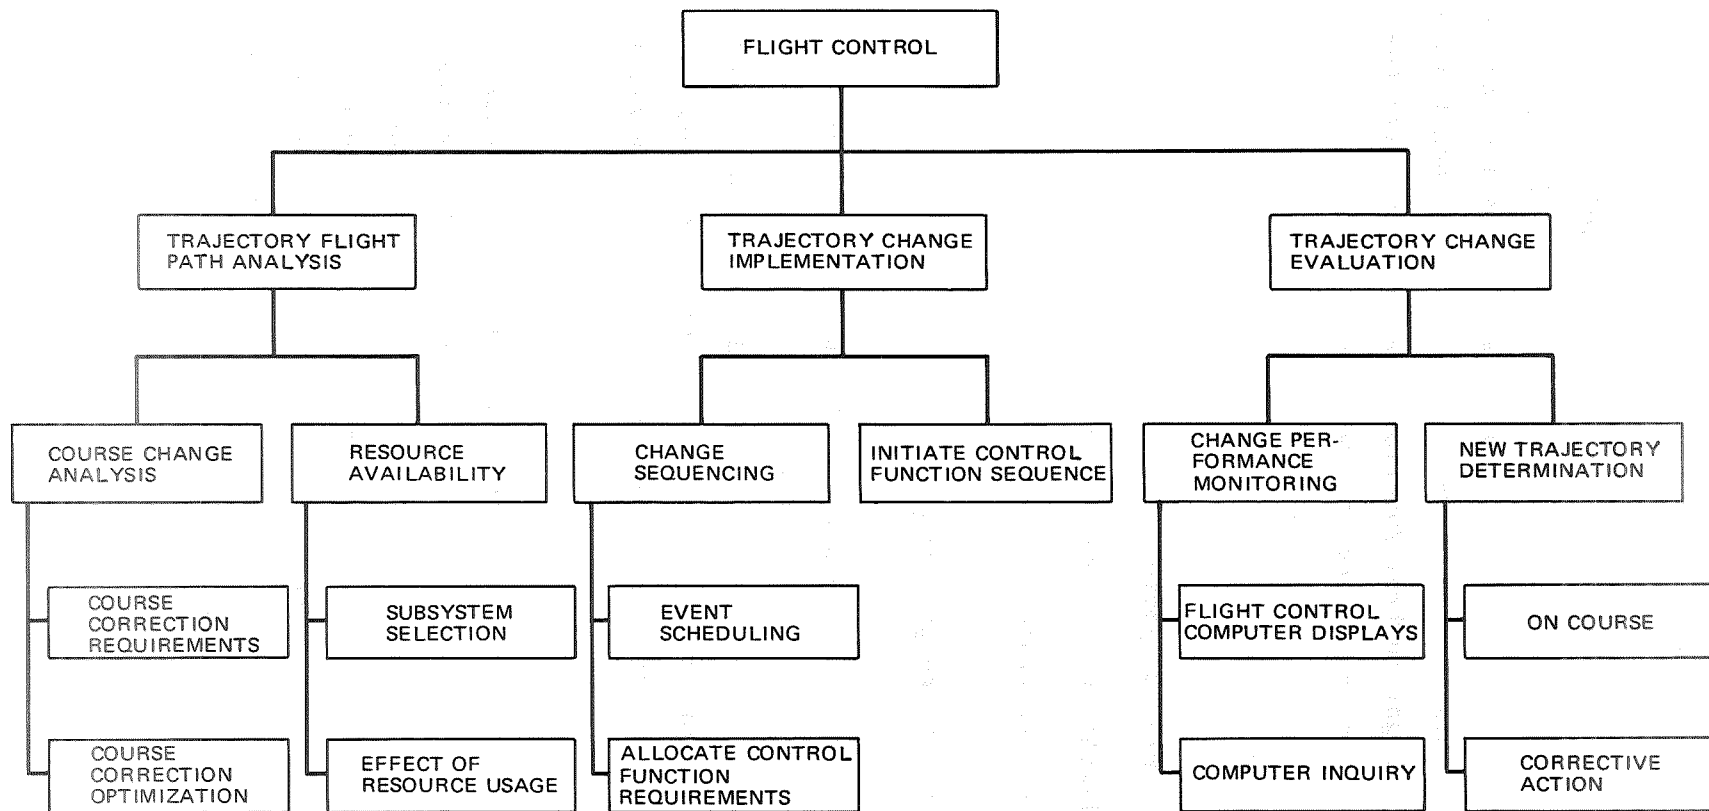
FLIGHT CONTROL

TRAJECTORY FLIGHT PATH ANALYSIS

TRAJECTORY CHANGE IMPLEMENTATION

TRAJECTORY CHANGE EVALUATION

COURSE CHANGE ANALYSIS

RESOURCE AVAILABILITY

CHANGE SEQUENCING

INITIATE CONTROL FUNCTION SEQUENCE

CHANGE PERFORMANCE MONITORING

NEW TRAJECTORY DETERMINATION

COURSE CORRECTION REQUIREMENTS

SUBSYSTEM SELECTION

EVENT SCHEDULING

FLIGHT CONTROL COMPUTER DISPLAYS

ON COURSE

COURSE CORRECTION OPTIMIZATION

EFFECT OF RESOURCE USAGE

ALLOCATE CONTROL FUNCTION REQUIREMENTS

COMPUTER INQUIRY

CORRECTIVE ACTION